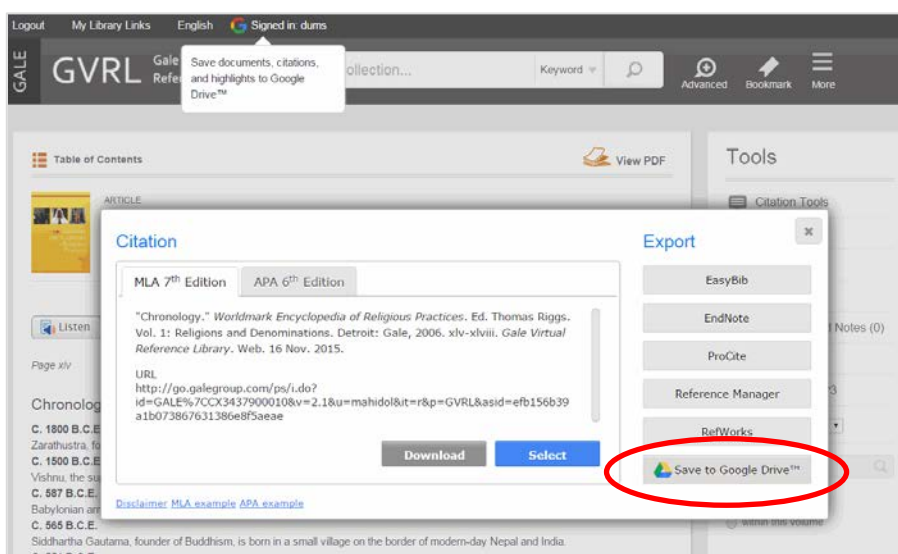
Logout My Library Links English Signed in: dums

GALE GVRL Gale Refe

Save documents, citations, and highlights to Google Drive™

ollection...

Keyword

Advanced Bookmark More

Table of Contents

View PDF

Tools

ARTICLE

Citation Tools

Citation

Export

MLA 7$^{th}$ Edition APA 6$^{th}$ Edition

"Chronology." *Worldmark Encyclopedia of Religious Practices*. Ed. Thomas Riggs. Vol. 1: Religions and Denominations. Detroit: Gale, 2006. xlv-xlviii. *Gale Virtual Reference Library*. Web. 16 Nov. 2015.

URL
http://go.galegroup.com/ps/i.do?id=GALE%7CCX3437900010&v=2.1&u=mahidol&it=r&p=GVRL&asid=efb156b39a1b073867631386e8f5aeae

Download Select

EasyBib

EndNote

ProCite

Reference Manager

RefWorks

Save to Google Drive™

Disclaimer MLA example APA example

Listen

Notes (0)

Page xlv

Chronolog

C. 1800 B.C.E
Zarathustra, fo
C. 1500 B.C.E
Vishnu, the su
C. 587 B.C.E.
Babylonian arr
C. 565 B.C.E.
Siddhartha Gautama, founder of Buddhism, is born in a small village on the border of modern-day Nepal and India.

within this volume